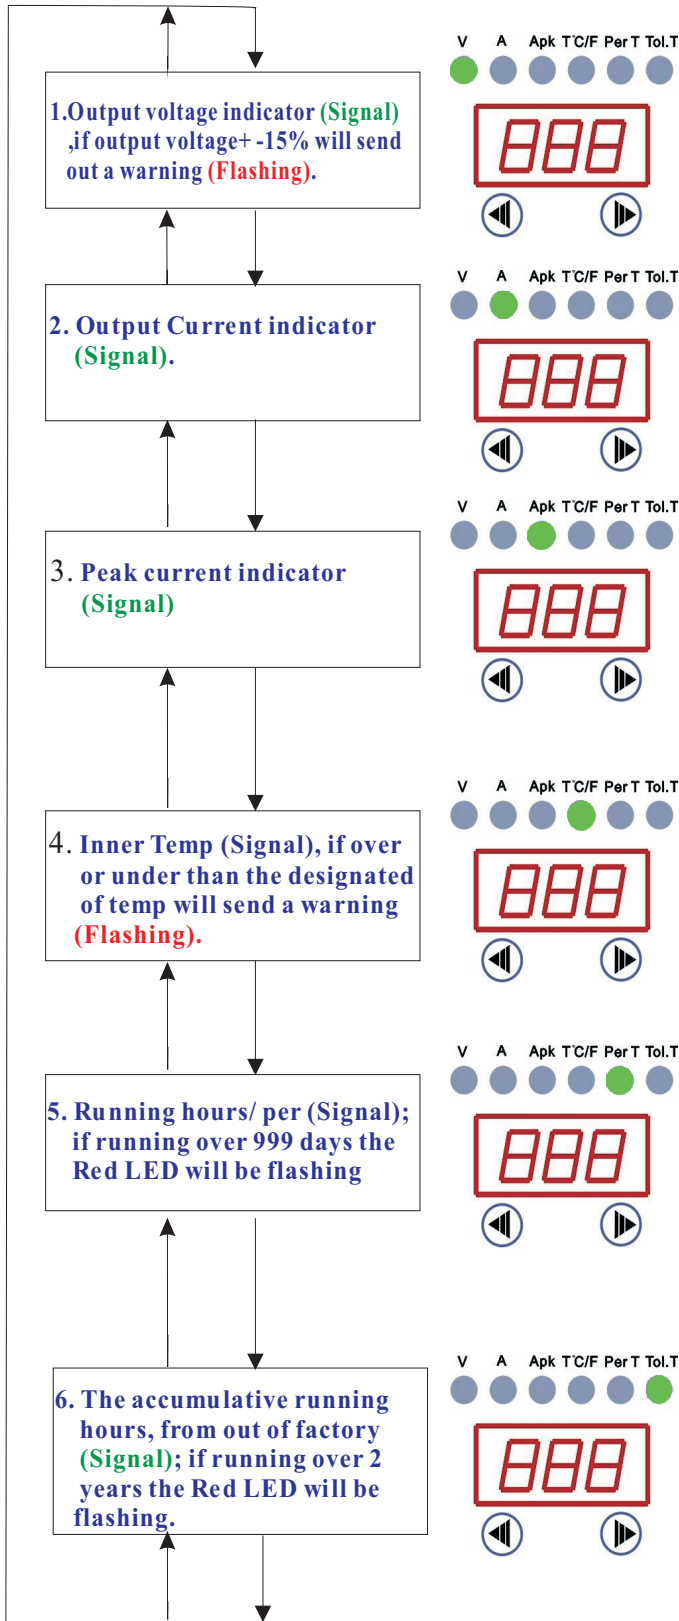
1.Output voltage indicator (Signal) ,if output voltage+ -15% will send out a warning (Flashing).

V A Apk T°C/F Per T Tol.T

888

2. Output Current indicator (Signal).

V A Apk T°C/F Per T Tol.T

888

3. Peak current indicator (Signal)

V A Apk T°C/F Per T Tol.T

888

4. Inner Temp (Signal), if over or under than the designated of temp will send a warning (Flashing).

V A Apk T°C/F Per T Tol.T

888

5. Running hours/ per (Signal); if running over 999 days the Red LED will be flashing

V A Apk T°C/F Per T Tol.T

888

6. The accumulative running hours, from out of factory (Signal); if running over 2 years the Red LED will be flashing.

V A Apk T°C/F Per T Tol.T

888